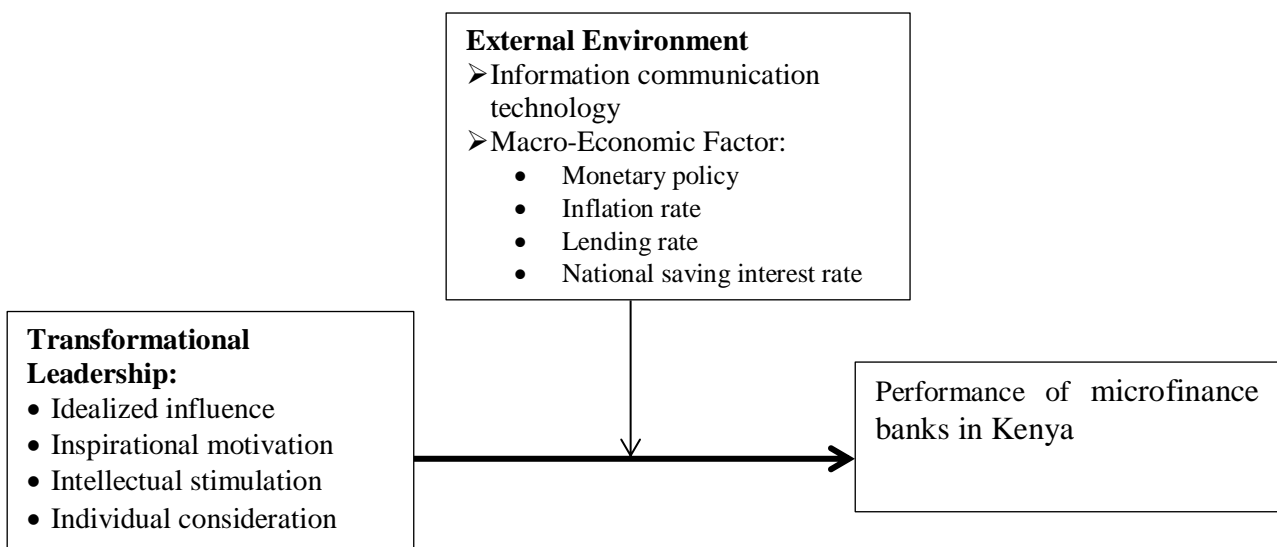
**External Environment**
➢ Information communication technology
➢ Macro-Economic Factor:
- Monetary policy
- Inflation rate
- Lending rate
- National saving interest rate

**Transformational Leadership:**
- Idealized influence
- Inspirational motivation
- Intellectual stimulation
- Individual consideration

Performance of microfinance banks in Kenya